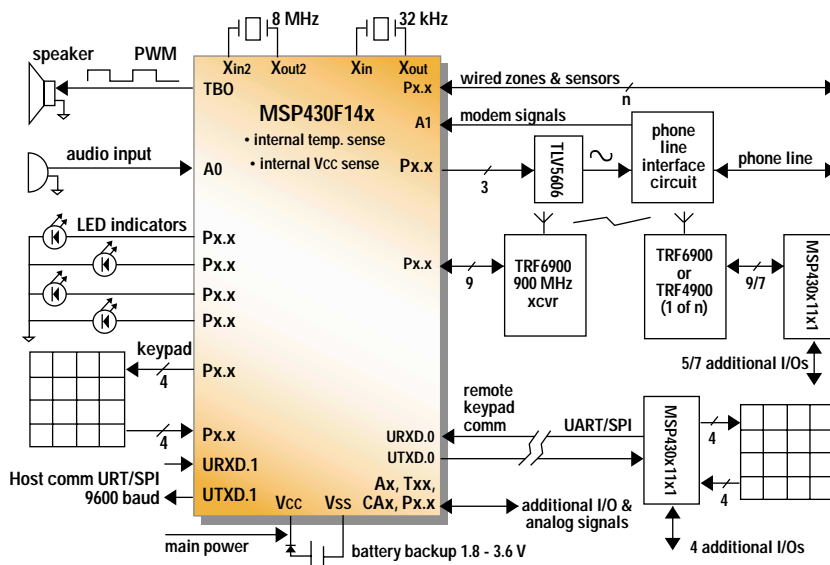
8 MHz
32 kHz
speaker
PWM
$X_{in2}$
$X_{out2}$
$X_{in}$
$X_{out}$
TBO
Px.x
wired zones & sensors
n
MSP430F14x
A1
modem signals
• internal temp. sense
• internal $V_{CC}$ sense
audio input
A0
Px.x
TLV5606
phone line interface circuit
phone line
3
LED indicators
Px.x
Px.x
Px.x
TRF6900 900 MHz xcvr
TRF6900 or TRF4900 (1 of n)
MSP430x11x1
9
9/7
Px.x
Px.x
Px.x
keypad
4
Px.x
5/7 additional I/Os
remote keypad comm
UART/SPI
MSP430x11x1
4
Px.x
URXD.0
UTXD.0
4
URXD.1
Host comm URT/SPI 9600 baud
UTXD.1
$V_{CC}$
$V_{SS}$
Ax, Txx, CAx, Px.x
additional I/O & analog signals
4
main power
battery backup 1.8 - 3.6 V
4 additional I/Os